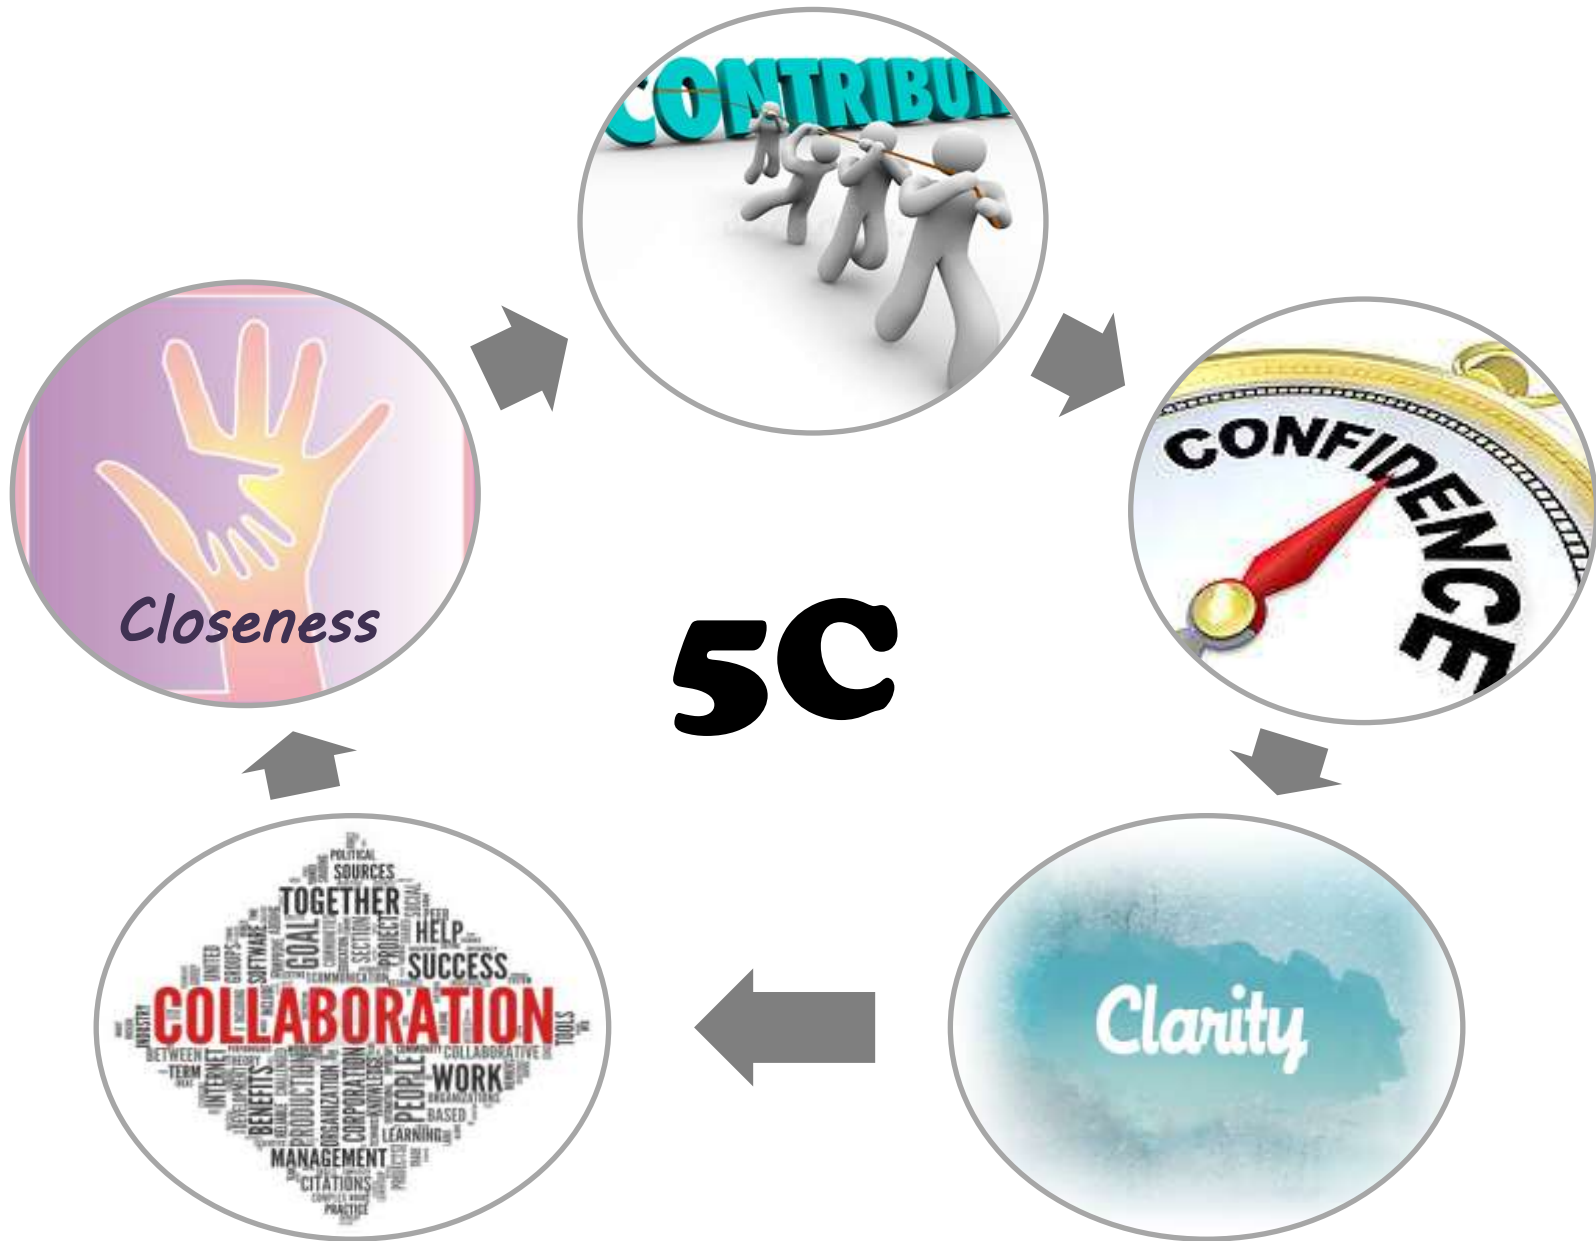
CONTRIBU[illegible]

CONFIDENCE

Clarity

POLITICAL
SOURCES
TOGETHER
HELP
GOAL
SUCCESS
COLLABORATION
BETWEEN
TERM
INTERNET
BENEFITS
PRODUCTION
ORGANIZATION
CORPORATION
PEOPLE
COLLABORATIVE
WORK
BASED
LEARNING
MANAGEMENT
CITATIONS
PRACTICE
TOOLS

Closeness

5C